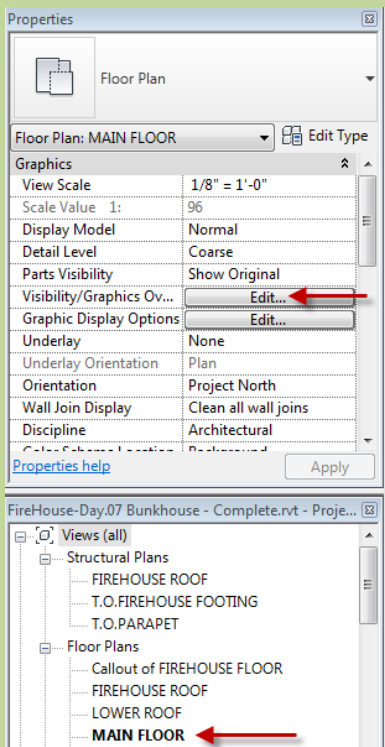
Properties

Floor Plan

Floor Plan: MAIN FLOOR

Edit Type

Graphics

| | |
|---|---|
| View Scale | 1/8" = 1'-0" |
| Scale Value 1: | 96 |
| Display Model | Normal |
| Detail Level | Coarse |
| Parts Visibility | Show Original |
| Visibility/Graphics Ov... | Edit... |
| Graphic Display Options | Edit... |
| Underlay | None |
| Underlay Orientation | Plan |
| Orientation | Project North |
| Wall Join Display | Clean all wall joins |
| Discipline | Architectural |

Properties help

Apply

FireHouse-Day.07 Bunkhouse - Complete.rvt - Proje...

Views (all)

Structural Plans

FIREHOUSE ROOF

T.O.FIREHOUSE FOOTING

T.O.PARAPET

Floor Plans

Callout of FIREHOUSE FLOOR

FIREHOUSE ROOF

LOWER ROOF

MAIN FLOOR